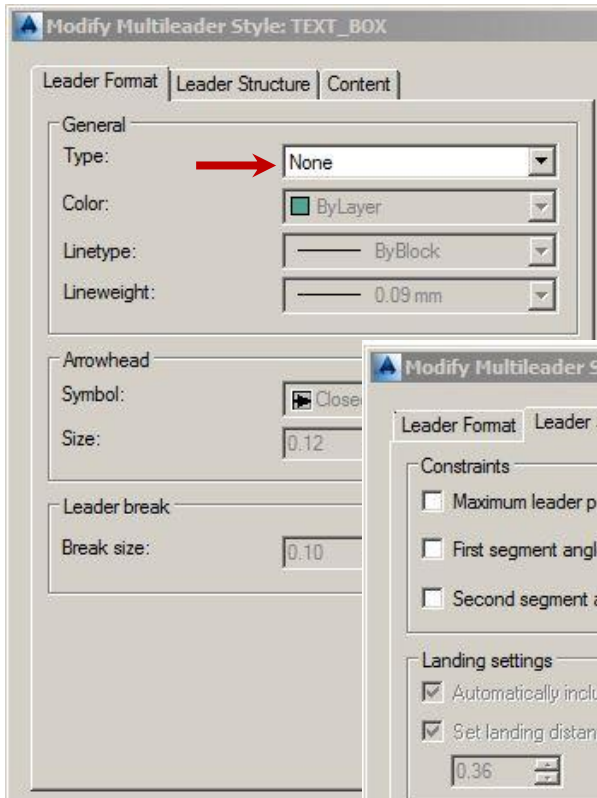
Modify Multileader Style: TEXT_BOX

Leader Format | Leader Structure | Content

General
Type: None
Color: ByLayer
Linetype: ByBlock
Lineweight: 0.09 mm

Arrowhead
Symbol: Close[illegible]
Size: 0.12

Leader break
Break size: 0.10

Modify Multileader S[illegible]

Leader Format | Leader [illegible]

Constraints
Maximum leader p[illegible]
First segment angl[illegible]
Second segment a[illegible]

Landing settings
Automatically inclu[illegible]
Set landing distan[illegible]
0.36